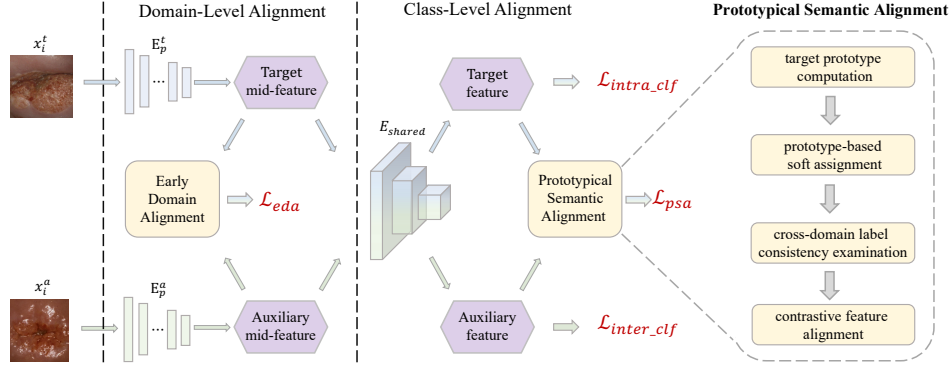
Domain-Level Alignment

Class-Level Alignment

Prototypical Semantic Alignment

$x_i^t$

$E_p^t$

...

Target mid-feature

Early Domain Alignment

$\mathcal{L}_{eda}$

$x_i^a$

$E_p^a$

...

Auxiliary mid-feature

$E_{shared}$

Target feature

$\mathcal{L}_{intra\_clf}$

Prototypical Semantic Alignment

$\mathcal{L}_{psa}$

Auxiliary feature

$\mathcal{L}_{inter\_clf}$

target prototype computation

prototype-based soft assignment

cross-domain label consistency examination

contrastive feature alignment